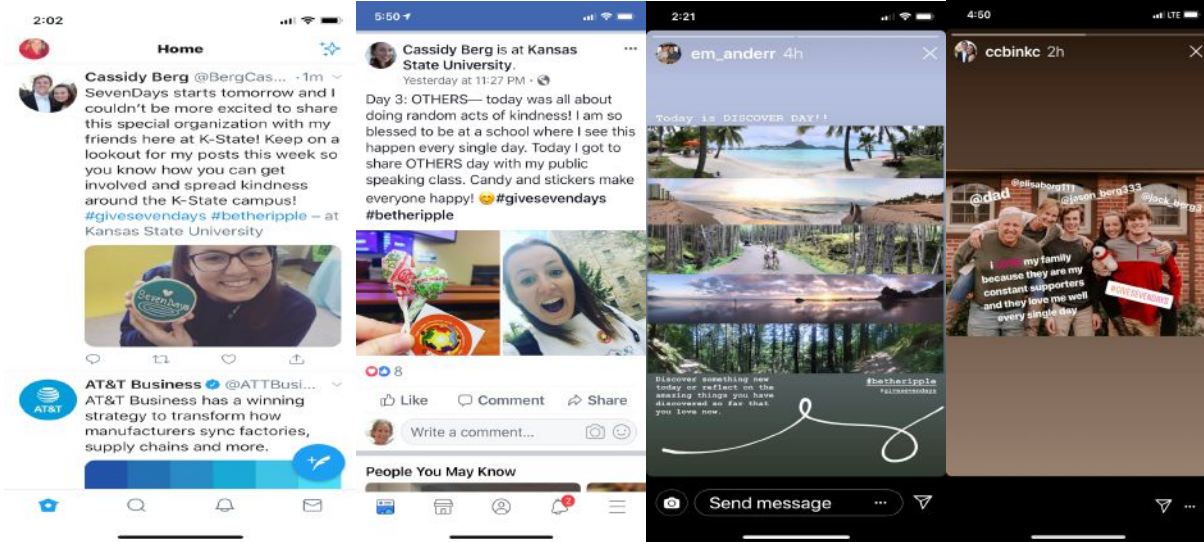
2:02

Home

Cassidy Berg @BergCas... · 1m
SevenDays starts tomorrow and I couldn't be more excited to share this special organization with my friends here at K-State! Keep on a lookout for my posts this week so you know how you can get involved and spread kindness around the K-State campus! #givesevendays #betheripple – at Kansas State University

SevenDays

AT&T Business @ATTBusi...
AT&T Business has a winning strategy to transform how manufacturers sync factories, supply chains and more.

AT&T

5:50

Cassidy Berg is at Kansas State University.
Yesterday at 11:27 PM ·

Day 3: OTHERS— today was all about doing random acts of kindness! I am so blessed to be at a school where I see this happen every single day. Today I got to share OTHERS day with my public speaking class. Candy and stickers make everyone happy! 😊#givesevendays #betheripple

8

Like Comment Share

Write a comment...

People You May Know

2

2:21

em_anderr 4h

Today is DISCOVER DAY!!

Discover something new today or reflect on the amazing things you have discovered so far that you love now.

#betheripple
#givesevendays

Send message

4:50

ccbinkc 2h

@dad @elisaberg111 @jason_berg333 @jack_berg3

I love my family because they are my constant supporters and they love me well every single day

#GIVESEVENDAYS